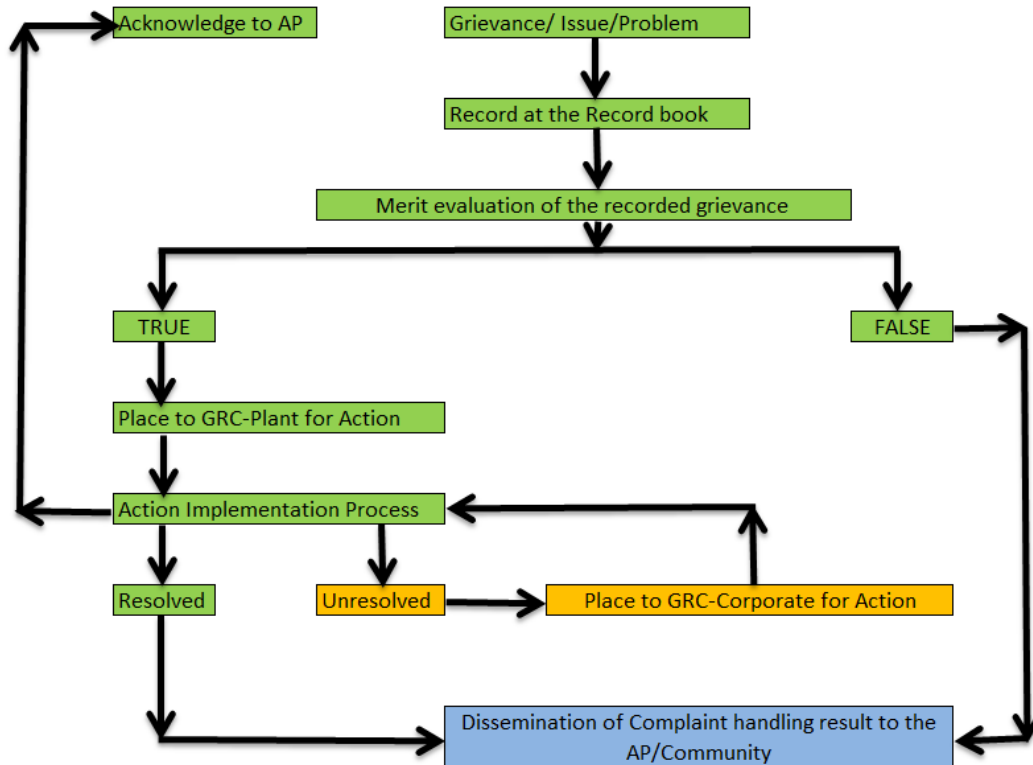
Acknowledge to AP

Grievance/ Issue/Problem

Record at the Record book

Merit evaluation of the recorded grievance

TRUE

FALSE

Place to GRC-Plant for Action

Action Implementation Process

Resolved

Unresolved

Place to GRC-Corporate for Action

Dissemination of Complaint handling result to the AP/Community